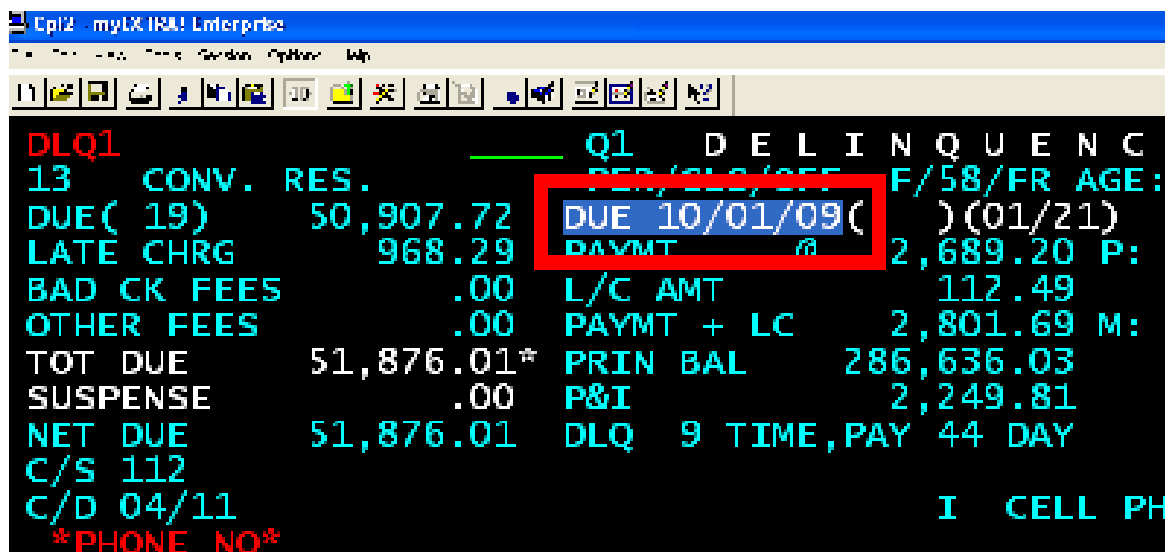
Cpl2 - myEXTRA! Enterprise

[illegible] Session Options Help

DLQ1 ______ Q1 D E L I N Q U E N C
13 CONV. RES. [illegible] F/58/FR AGE:
DUE( 19) 50,907.72 DUE 10/01/09( )(01/21)
LATE CHRG 968.29 PAYMT @ 2,689.20 P:
BAD CK FEES .00 L/C AMT 112.49
OTHER FEES .00 PAYMT + LC 2,801.69 M:
TOT DUE 51,876.01* PRIN BAL 286,636.03
SUSPENSE .00 P&I 2,249.81
NET DUE 51,876.01 DLQ 9 TIME,PAY 44 DAY
C/S 112
C/D 04/11 I CELL PH
*PHONE NO*